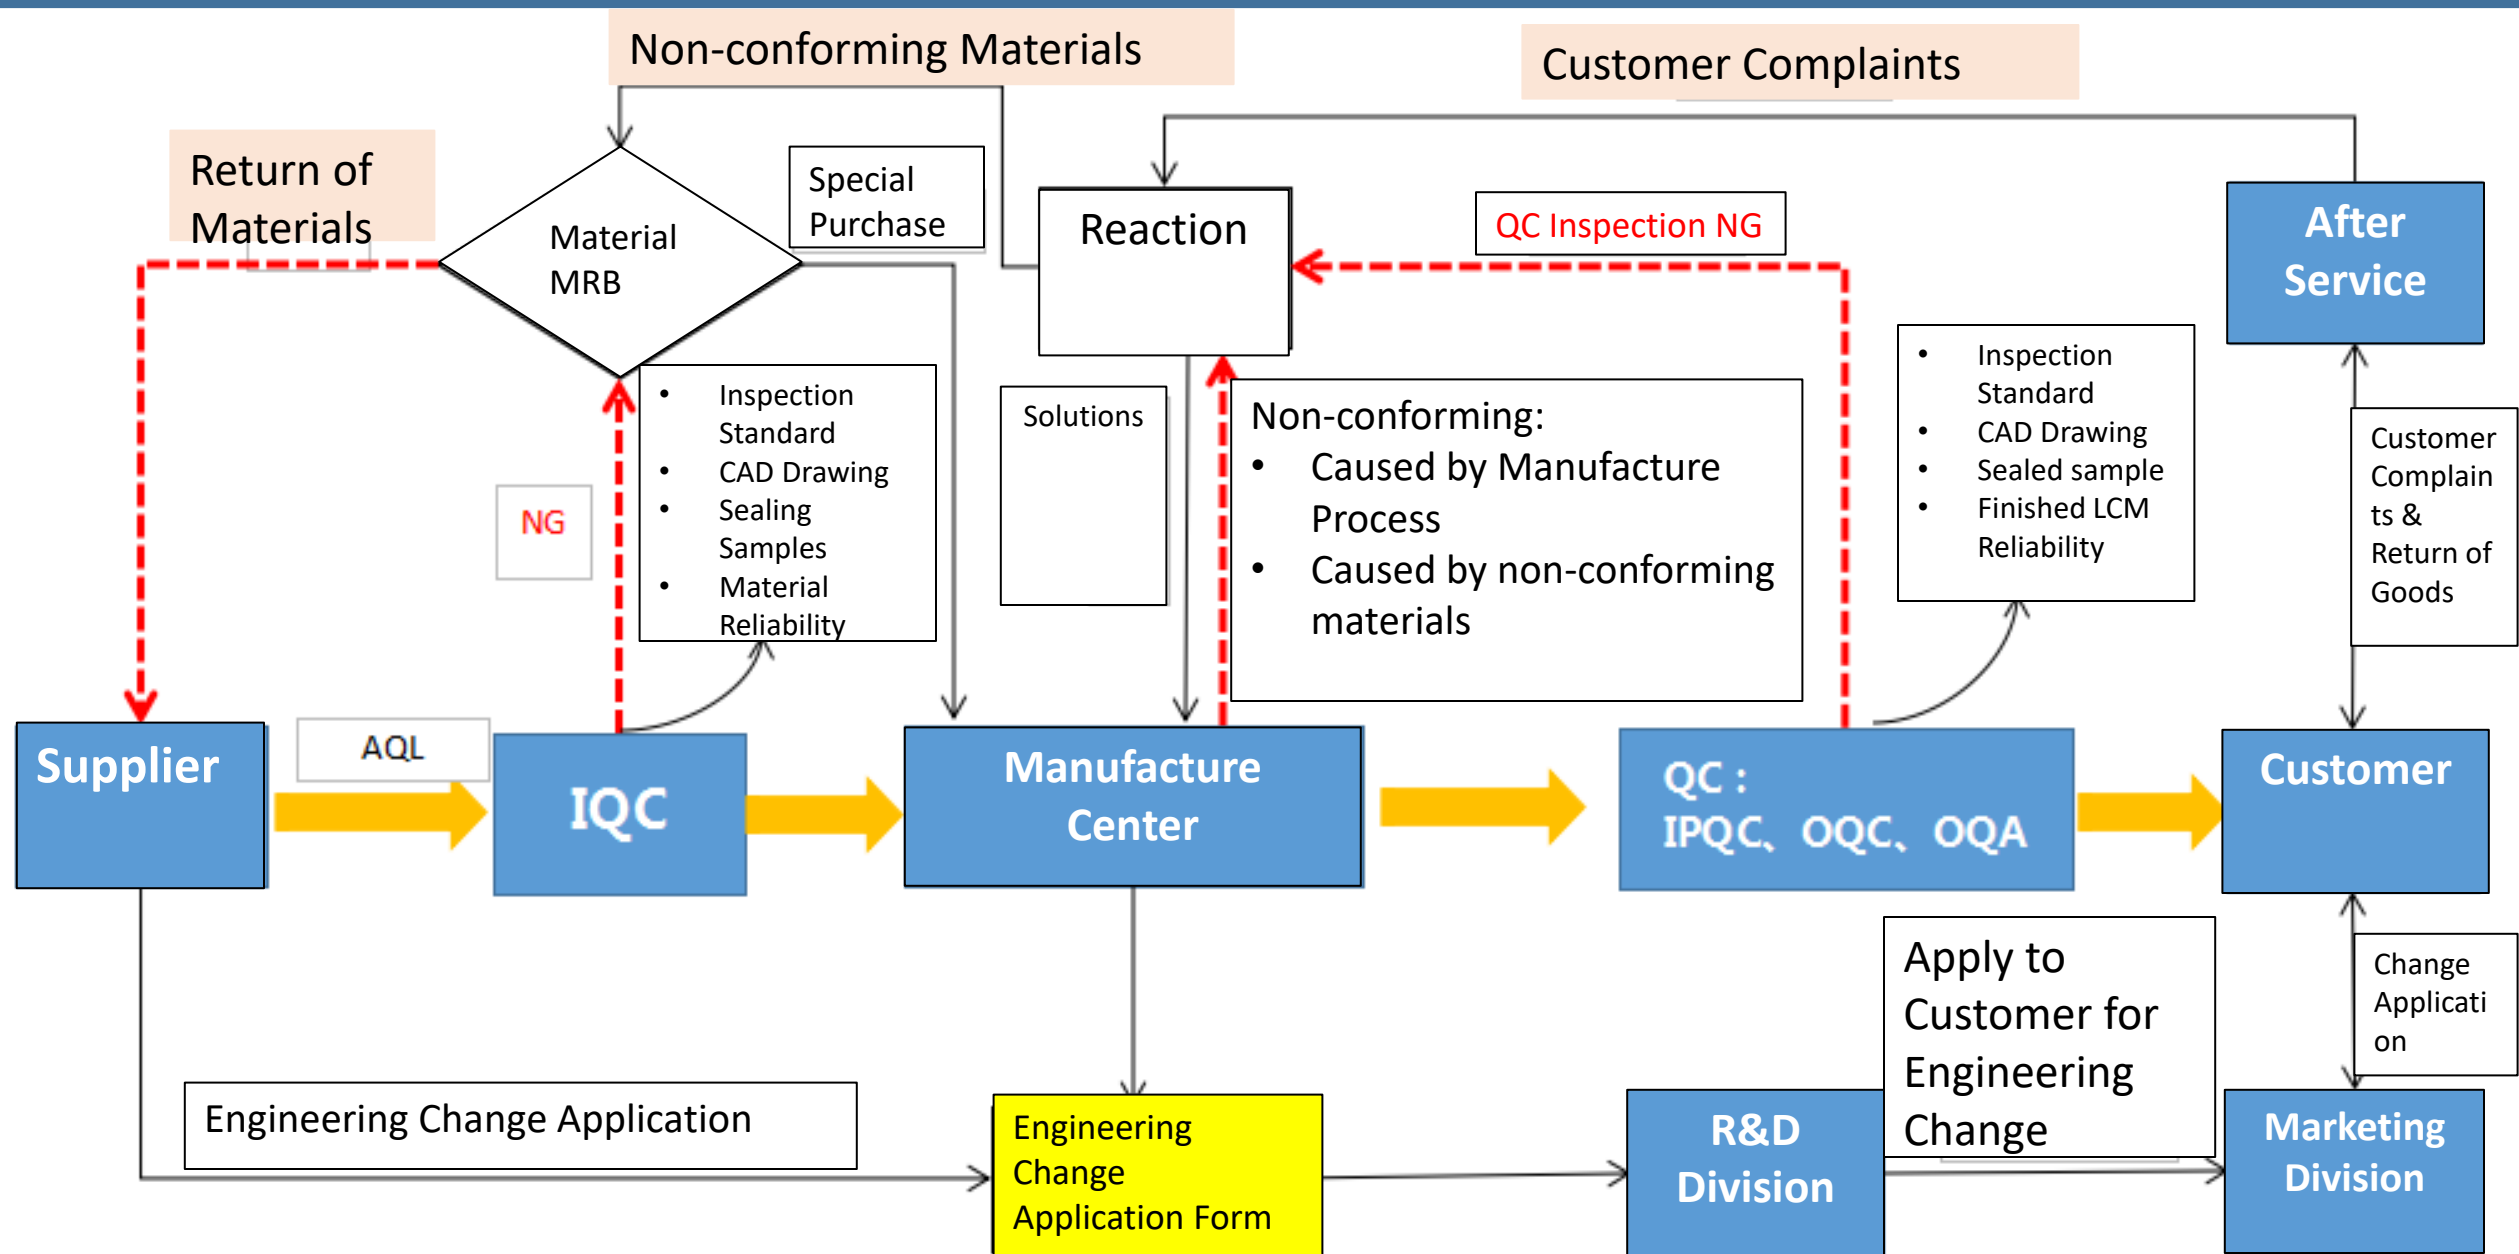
Non-conforming Materials

Customer Complaints

Return of Materials

Material MRB

Special Purchase

Reaction

QC Inspection NG

After Service

- Inspection Standard
- CAD Drawing
- Sealing Samples
- Material Reliability

NG

Solutions

Non-conforming:
- Caused by Manufacture Process
- Caused by non-conforming materials

- Inspection Standard
- CAD Drawing
- Sealed sample
- Finished LCM Reliability

Customer Complaints & Return of Goods

Supplier

AQL

IQC

Manufacture Center

QC : IPQC、OQC、OQA

Customer

Apply to Customer for Engineering Change

Change Application

Engineering Change Application

Engineering Change Application Form

R&D Division

Marketing Division